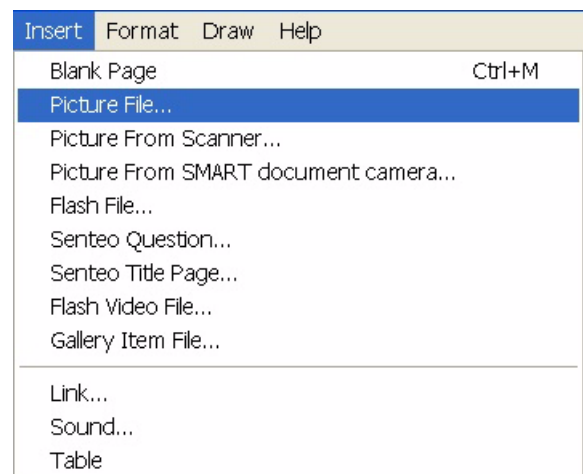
Insert Format Draw Help

Blank Page Ctrl+M
Picture File...
Picture From Scanner...
Picture From SMART document camera...
Flash File...
Senteo Question...
Senteo Title Page...
Flash Video File...
Gallery Item File...

Link...
Sound...
Table